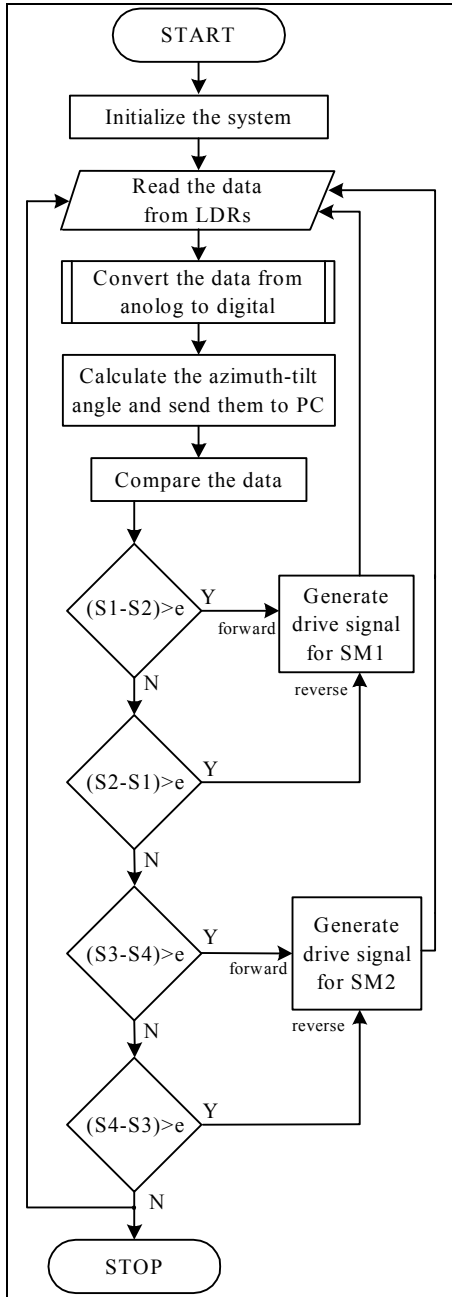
START

Initialize the system

Read the data from LDRs

Convert the data from anolog to digital

Calculate the azimuth-tilt angle and send them to PC

Compare the data

(S1-S2)>e

Y

forward

Generate drive signal for SM1

N

reverse

(S2-S1)>e

Y

N

(S3-S4)>e

Y

forward

Generate drive signal for SM2

N

reverse

(S4-S3)>e

Y

N

STOP